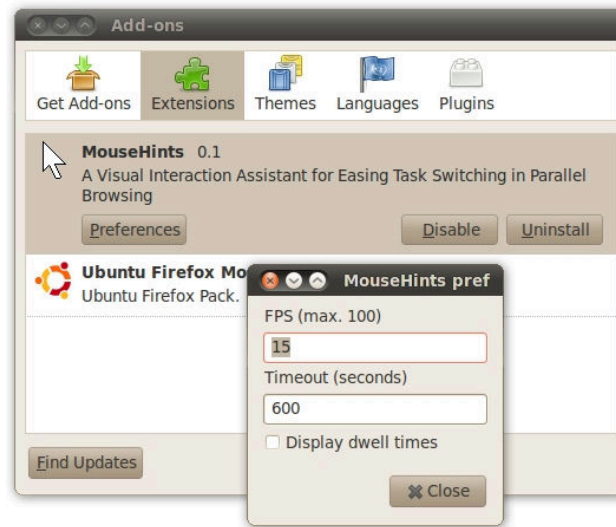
Add-ons

Get Add-ons Extensions Themes Languages Plugins

MouseHints 0.1
A Visual Interaction Assistant for Easing Task Switching in Parallel Browsing

Preferences Disable Uninstall

Ubuntu Firefox Mo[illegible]
Ubuntu Firefox Pack.

MouseHints pref

FPS (max. 100)

15

Timeout (seconds)

600

Display dwell times

Close

Find Updates